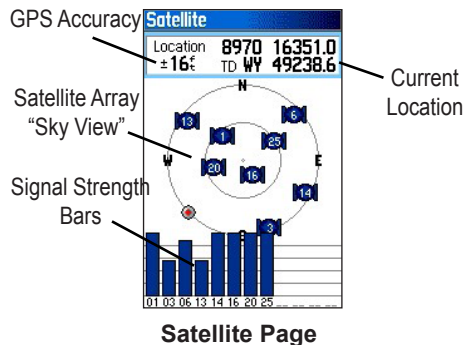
GPS Accuracy

Satellite

Location 8970 16351.0
±16ft TD WY 49238.6

Current Location

Satellite Array "Sky View"

N
W
E

13 1 6 25 20 16 14 3

Signal Strength Bars

01 03 06 13 14 16 20 25

Satellite Page